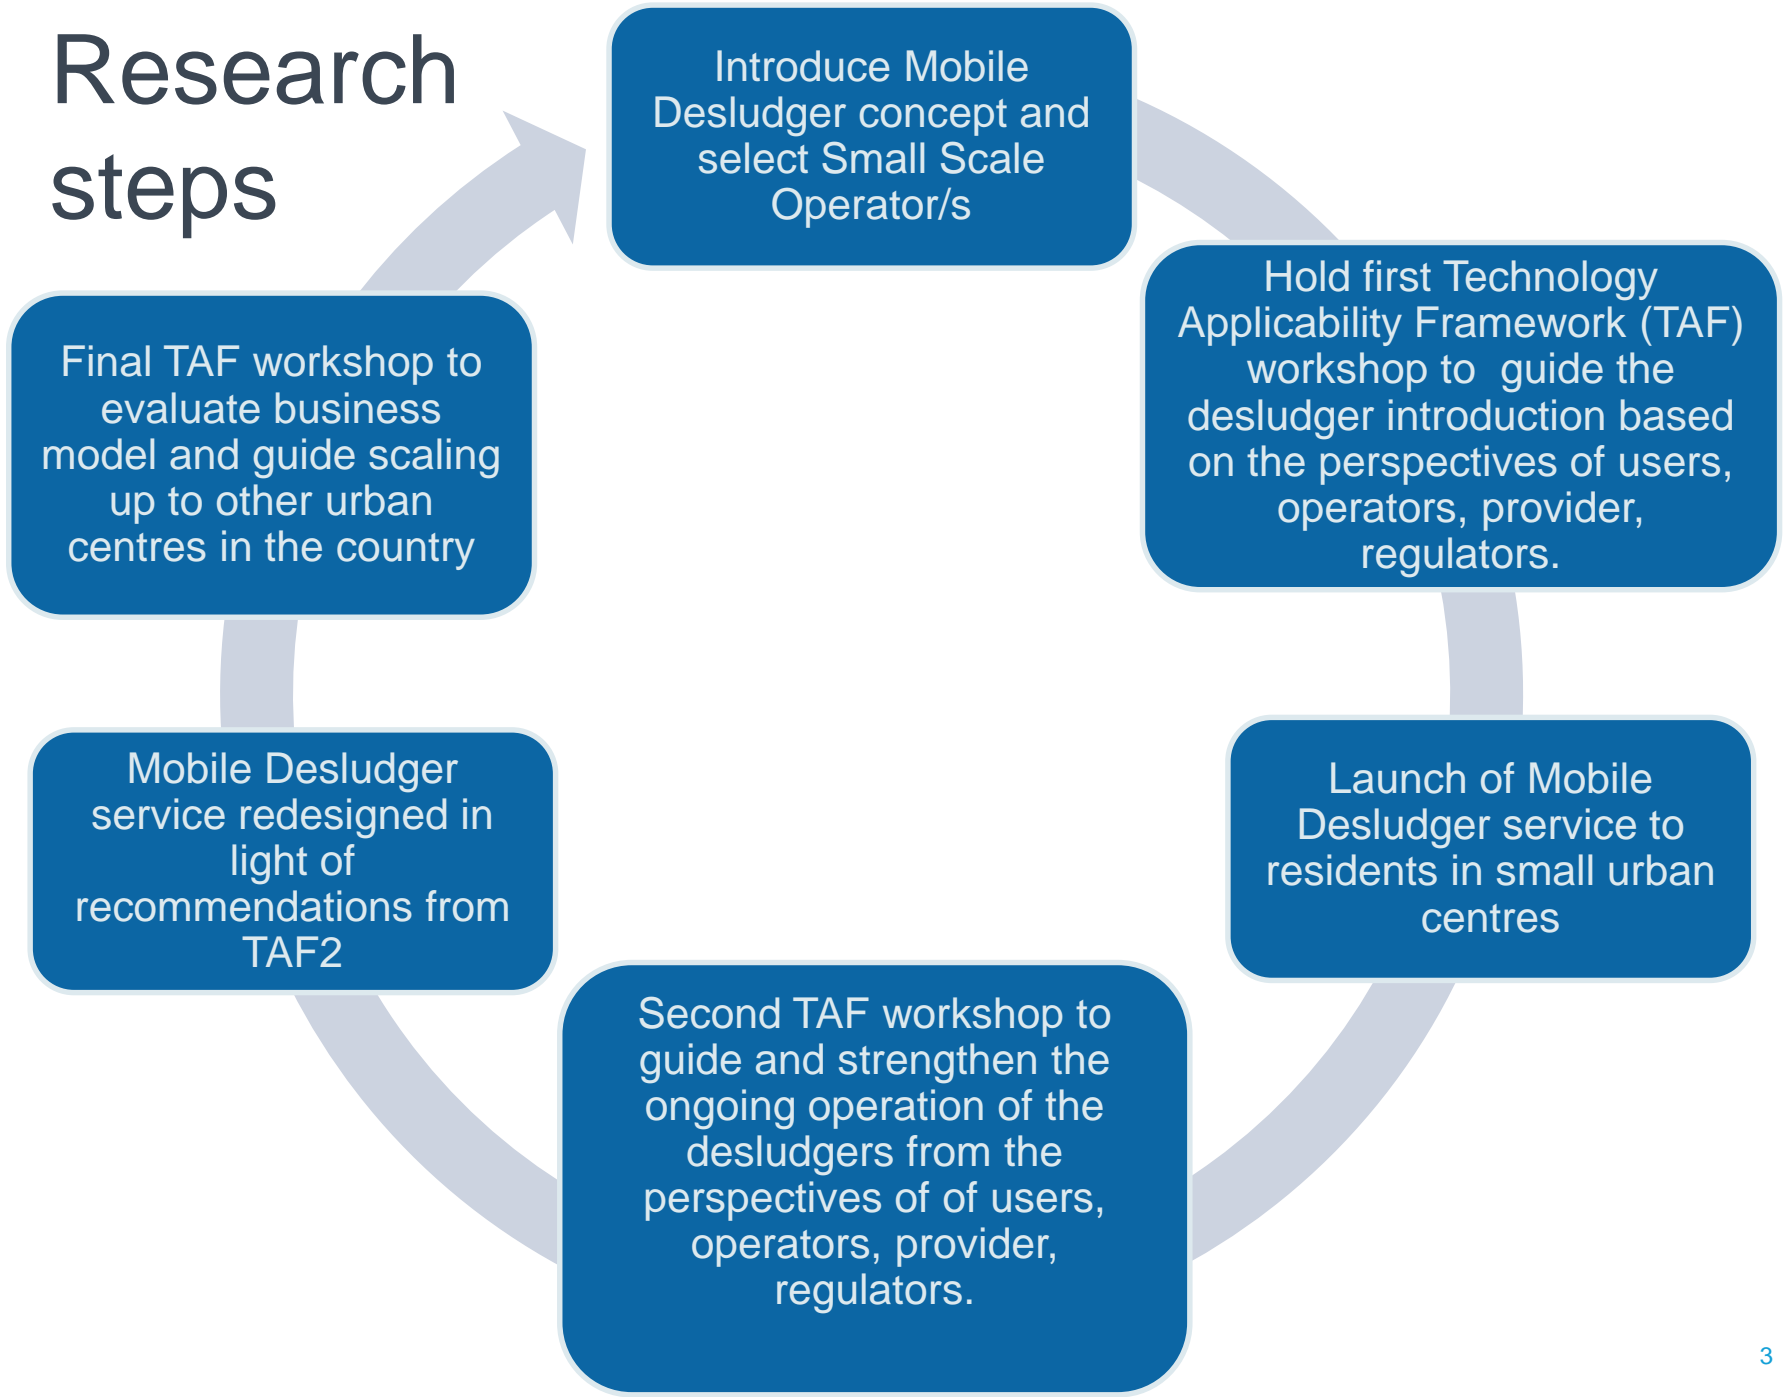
Research steps

Introduce Mobile Desludger concept and select Small Scale Operator/s

Hold first Technology Applicability Framework (TAF) workshop to  guide the desludger introduction based on the perspectives of users, operators, provider, regulators.

Launch of Mobile Desludger service to residents in small urban centres

Second TAF workshop to guide and strengthen the ongoing operation of the desludgers from the perspectives of of users, operators, provider, regulators.

Mobile Desludger service redesigned in light of recommendations from TAF2

Final TAF workshop to evaluate business model and guide scaling up to other urban centres in the country

3